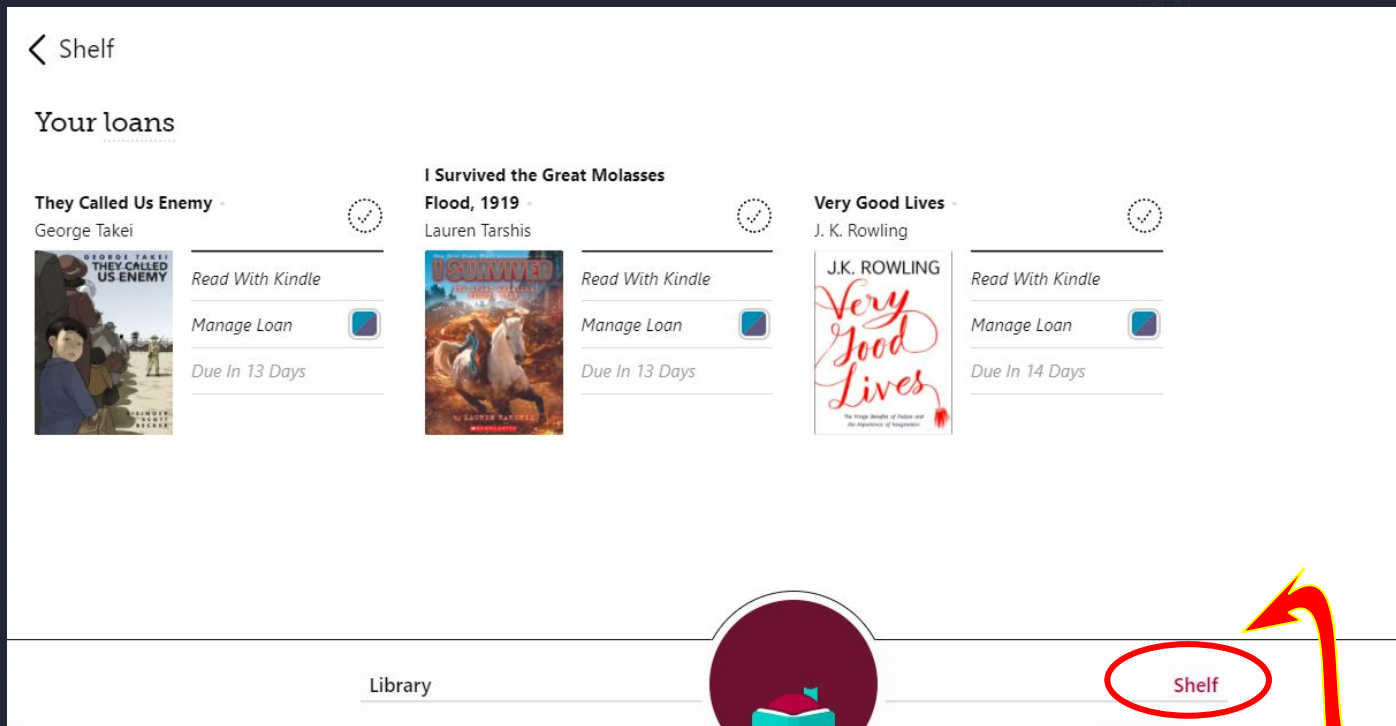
Shelf

Your loans

They Called Us Enemy
George Takei

GEORGE TAKEI
THEY CALLED US ENEMY
EISINGER SCOTT BECKER

Read With Kindle
Manage Loan
Due In 13 Days

I Survived the Great Molasses Flood, 1919
Lauren Tarshis

I SURVIVED
LAUREN TARSHIS
SCHOLASTIC

Read With Kindle
Manage Loan
Due In 13 Days

Very Good Lives
J. K. Rowling

J.K. ROWLING
Very Good Lives
The Fringe Benefits of Failure and the Importance of Imagination

Read With Kindle
Manage Loan
Due In 14 Days

Library
Shelf